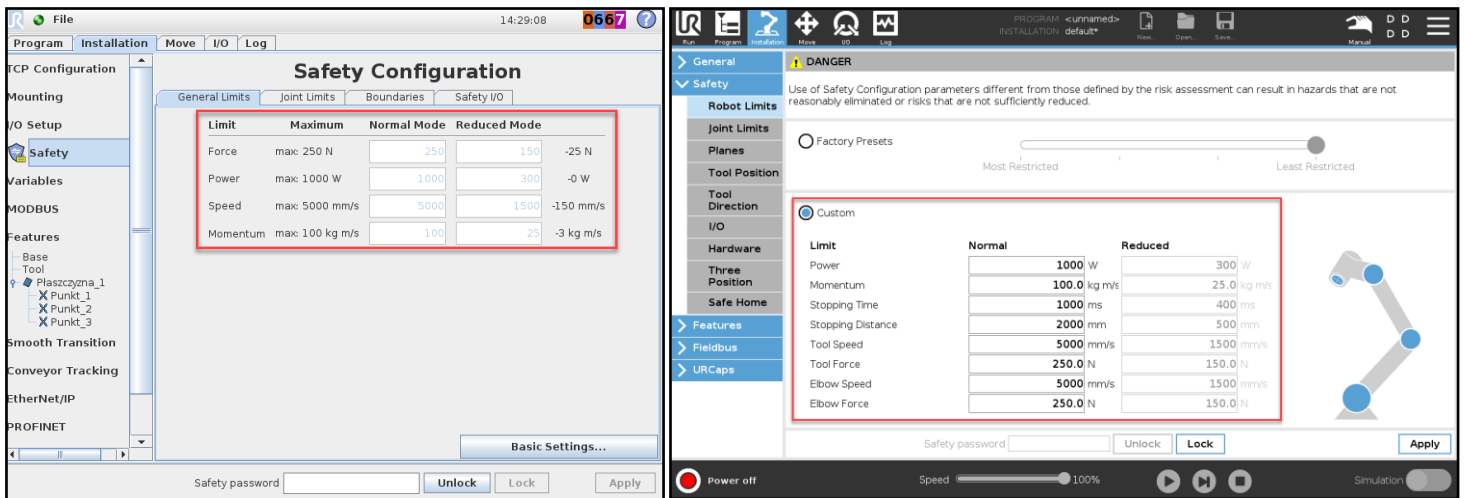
File 14:29:08 0667 ?

Program | Installation | Move | I/O | Log

TCP Configuration
Mounting
I/O Setup
Safety
Variables
MODBUS
Features
Base
Tool
Płaszczyzna_1
Punkt_1
Punkt_2
Punkt_3
Smooth Transition
Conveyor Tracking
EtherNet/IP
PROFINET

Safety Configuration

General Limits | Joint Limits | Boundaries | Safety I/O

| Limit | Maximum | Normal Mode | Reduced Mode | |
|---|---|---|---|---|
| Force | max: 250 N | 250 | 150 | -25 N |
| Power | max: 1000 W | 1000 | 300 | -0 W |
| Speed | max: 5000 mm/s | 5000 | 1500 | -150 mm/s |
| Momentum | max: 100 kg m/s | 100 | 25 | -3 kg m/s |

Basic Settings...

Safety password Unlock Lock Apply

Run Program Installation Move I/O Log
PROGRAM <unnamed>
INSTALLATION default*
New... Open... Save...
Manual

General
Safety
Robot Limits
Joint Limits
Planes
Tool Position
Tool Direction
I/O
Hardware
Three Position
Safe Home
Features
Fieldbus
URCaps

DANGER
Use of Safety Configuration parameters different from those defined by the risk assessment can result in hazards that are not reasonably eliminated or risks that are not sufficiently reduced.

Factory Presets
Most Restricted Least Restricted

Custom

| Limit | Normal | Reduced |
|---|---|---|
| Power | 1000 W | 300 W |
| Momentum | 100.0 kg m/s | 25.0 kg m/s |
| Stopping Time | 1000 ms | 400 ms |
| Stopping Distance | 2000 mm | 500 mm |
| Tool Speed | 5000 mm/s | 1500 mm/s |
| Tool Force | 250.0 N | 150.0 N |
| Elbow Speed | 5000 mm/s | 1500 mm/s |
| Elbow Force | 250.0 N | 150.0 N |

Safety password Unlock Lock Apply

Power off Speed 100% Simulation